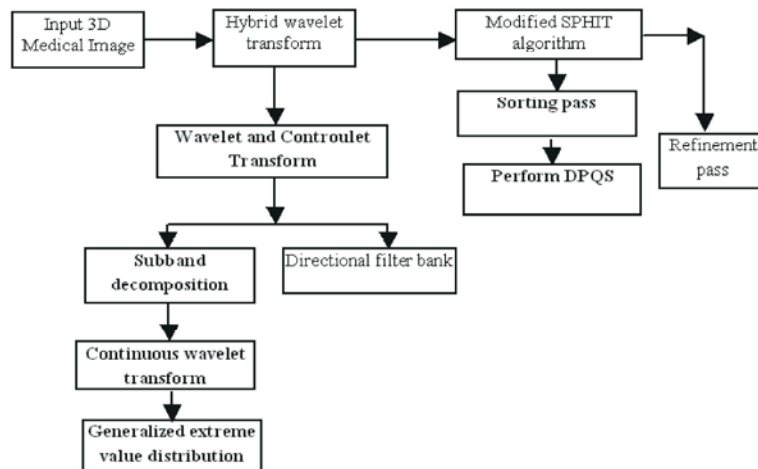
Input 3D Medical Image

Hybrid wavelet transform

Modified SPHIT algorithm

Sorting pass

Perform DPQS

Refinement pass

Wavelet and Controulet Transform

Subband decomposition

Directional filter bank

Continuous wavelet transform

Generalized extreme value distribution